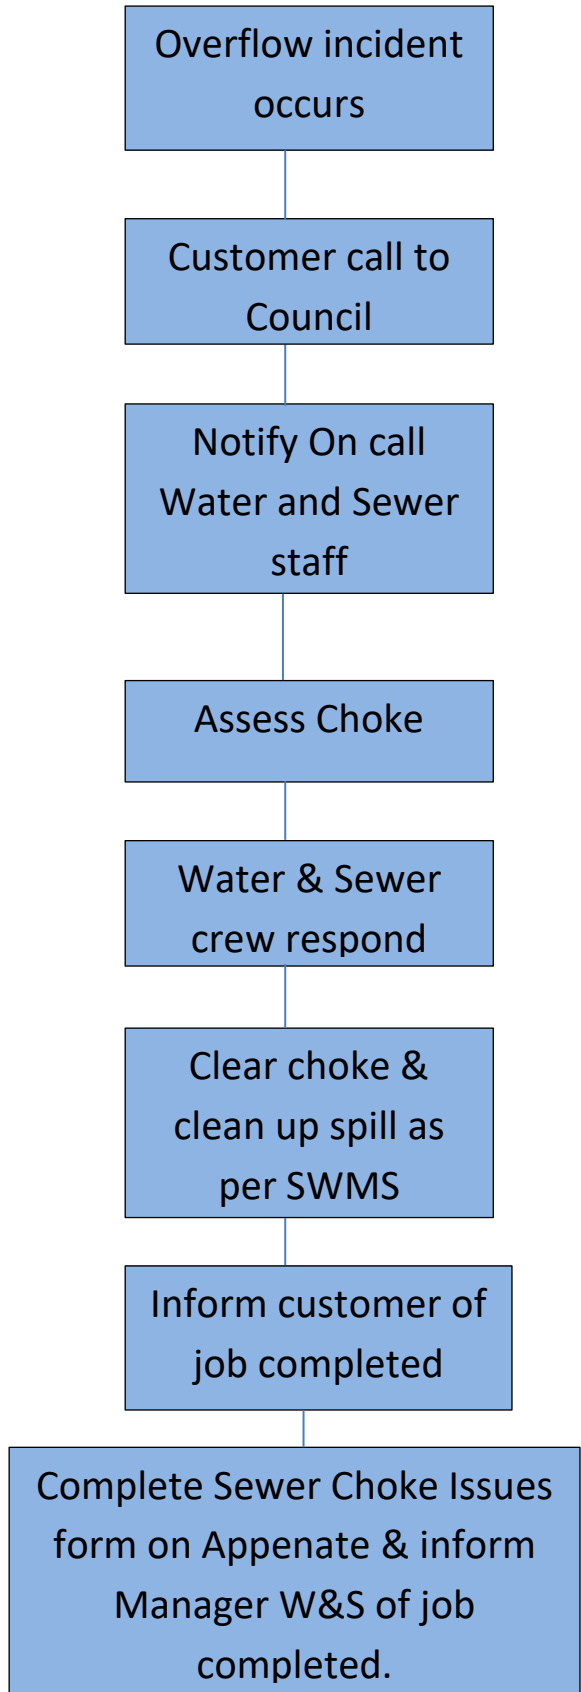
Overflow incident occurs

Customer call to Council

Notify On call Water and Sewer staff

Assess Choke

Water & Sewer crew respond

Clear choke & clean up spill as per SWMS

Inform customer of job completed

Complete Sewer Choke Issues form on Appenate & inform Manager W&S of job completed.